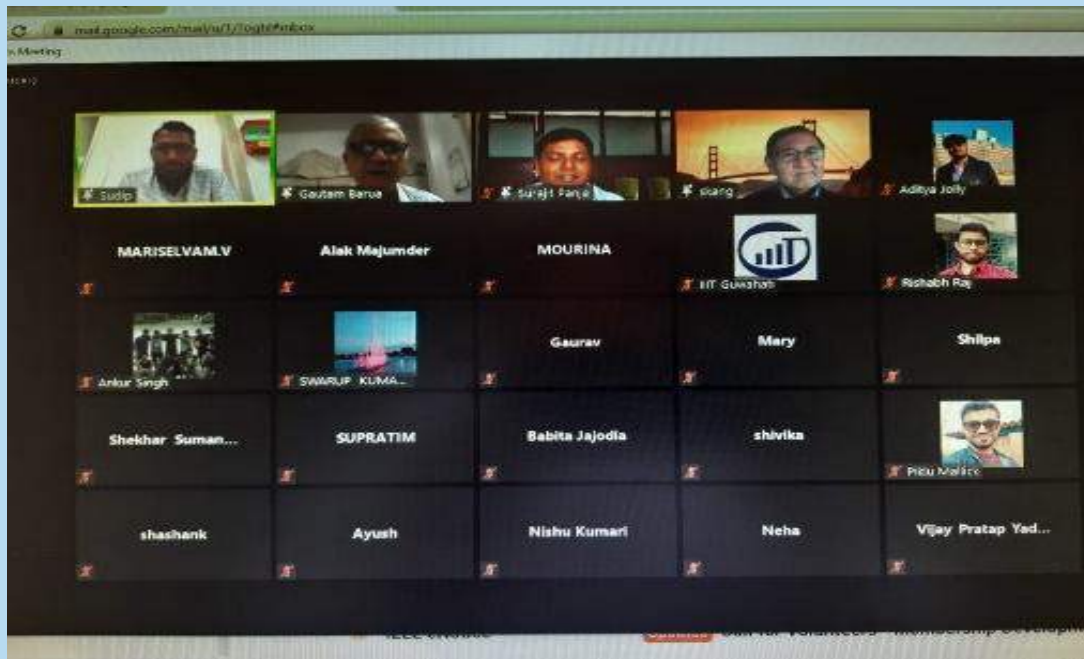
mail.google.com/mail/u/1/?ogbl#inbox

Meeting

Sudip

Gautam Barua

Surajit Panja

sarg

Aditya Jolly

MARISELVAM.V

Alak Majumder

MOURINA

IIT Guwahati

Rishabh Raj

Ankur Singh

SWARUP KUMA...

Gaurav

Mary

Shilpa

Shekhar Suman...

SUPRATIM

Babita Jajodia

shivika

Pitu Mallick

shashank

Ayush

Nishu Kumari

Neha

Vijay Pratap Yad...

IEEE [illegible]